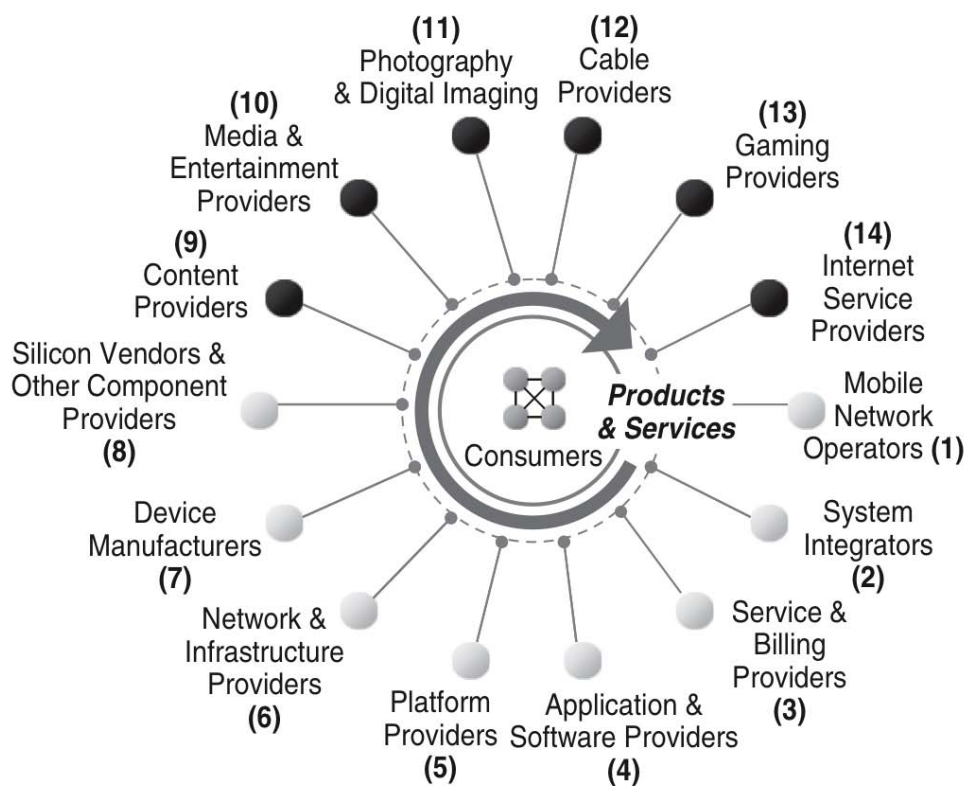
(11)
Photography
& Digital Imaging

(12)
Cable
Providers

(10)
Media &
Entertainment
Providers

(13)
Gaming
Providers

(9)
Content
Providers

(14)
Internet
Service
Providers

Silicon Vendors &
Other Component
Providers
(8)

Products
& Services

Consumers

Mobile
Network
Operators (1)

Device
Manufacturers
(7)

System
Integrators
(2)

Network &
Infrastructure
Providers
(6)

Service &
Billing
Providers
(3)

Platform
Providers
(5)

Application &
Software Providers
(4)